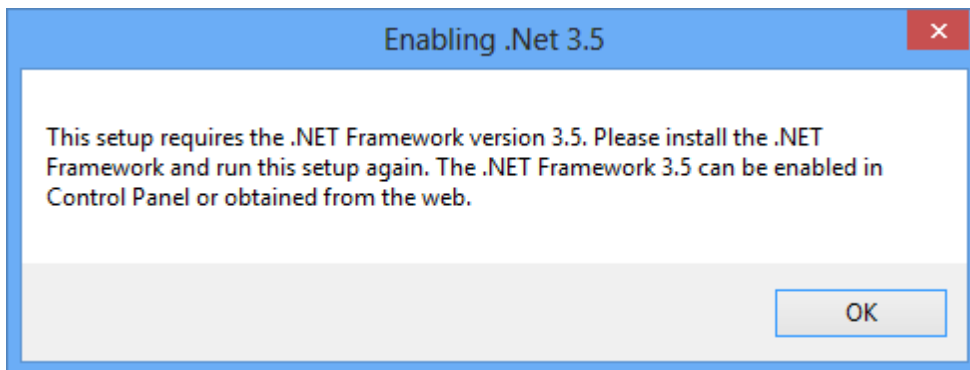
Enabling .Net 3.5

×

This setup requires the .NET Framework version 3.5. Please install the .NET Framework and run this setup again. The .NET Framework 3.5 can be enabled in Control Panel or obtained from the web.

OK